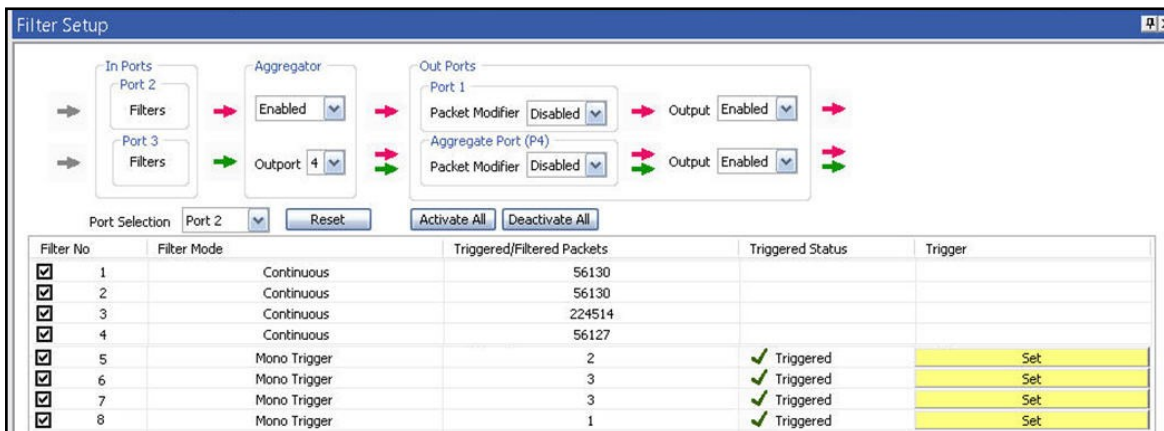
Filter Setup

In Ports
Port 2
Filters
Port 3
Filters

Aggregator
Enabled
Outport 4

Out Ports
Port 1
Packet Modifier Disabled
Output Enabled
Aggregate Port (P4)
Packet Modifier Disabled
Output Enabled

Port Selection Port 2 Reset Activate All Deactivate All

| Filter No | Filter Mode | Triggered/Filtered Packets | Triggered Status | Trigger |
|---|---|---|---|---|
| ☑ 1 | Continuous | 56130 | | |
| ☑ 2 | Continuous | 56130 | | |
| ☑ 3 | Continuous | 224514 | | |
| ☑ 4 | Continuous | 56127 | | |
| ☑ 5 | Mono Trigger | 2 | ✓ Triggered | Set |
| ☑ 6 | Mono Trigger | 3 | ✓ Triggered | Set |
| ☑ 7 | Mono Trigger | 3 | ✓ Triggered | Set |
| ☑ 8 | Mono Trigger | 1 | ✓ Triggered | Set |